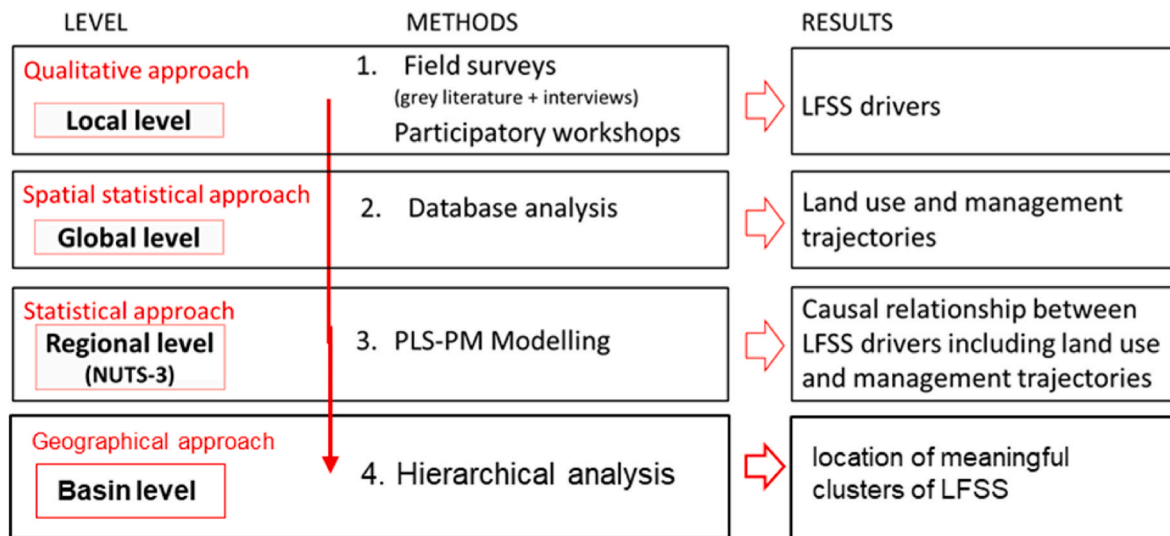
LEVEL

METHODS

RESULTS

Qualitative approach

Local level

1. Field surveys
(grey literature + interviews)
Participatory workshops

LFSS drivers

Spatial statistical approach

Global level

2. Database analysis

Land use and management trajectories

Statistical approach

Regional level
(NUTS-3)

3. PLS-PM Modelling

Causal relationship between LFSS drivers including land use and management trajectories

Geographical approach

Basin level

4. Hierarchical analysis

location of meaningful clusters of LFSS